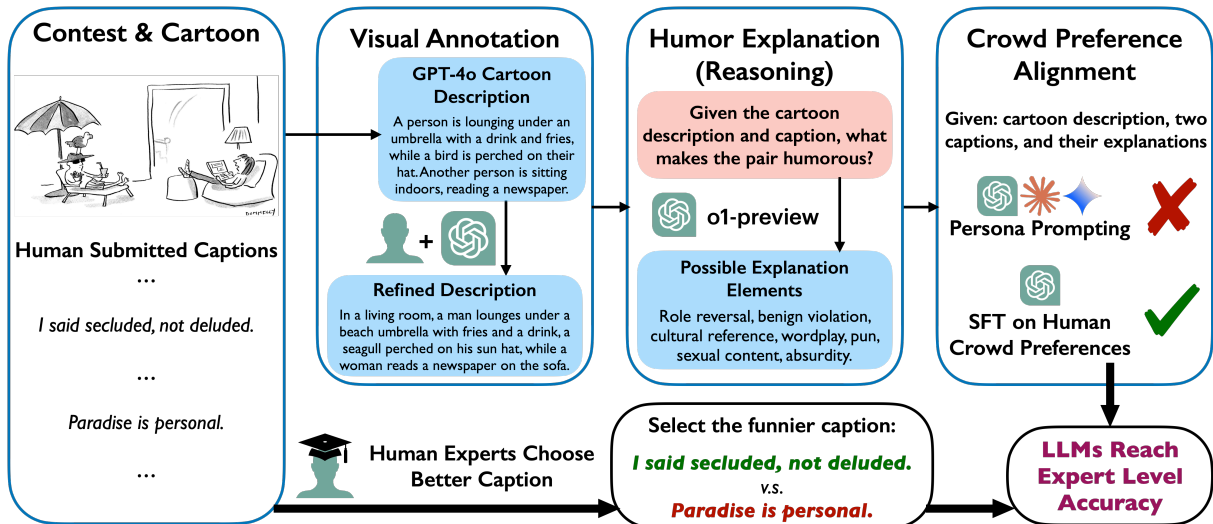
Contest & Cartoon

Human Submitted Captions

...

I said secluded, not deluded.

...

Paradise is personal.

...

Visual Annotation

GPT-4o Cartoon Description

A person is lounging under an umbrella with a drink and fries, while a bird is perched on their hat. Another person is sitting indoors, reading a newspaper.

+

Refined Description

In a living room, a man lounges under a beach umbrella with fries and a drink, a seagull perched on his sun hat, while a woman reads a newspaper on the sofa.

Humor Explanation (Reasoning)

Given the cartoon description and caption, what makes the pair humorous?

o1-preview

Possible Explanation Elements

Role reversal, benign violation, cultural reference, wordplay, pun, sexual content, absurdity.

Crowd Preference Alignment

Given: cartoon description, two captions, and their explanations

Persona Prompting

SFT on Human Crowd Preferences

Human Experts Choose Better Caption

Select the funnier caption:

I said secluded, not deluded.

v.s.

Paradise is personal.

LLMs Reach Expert Level Accuracy